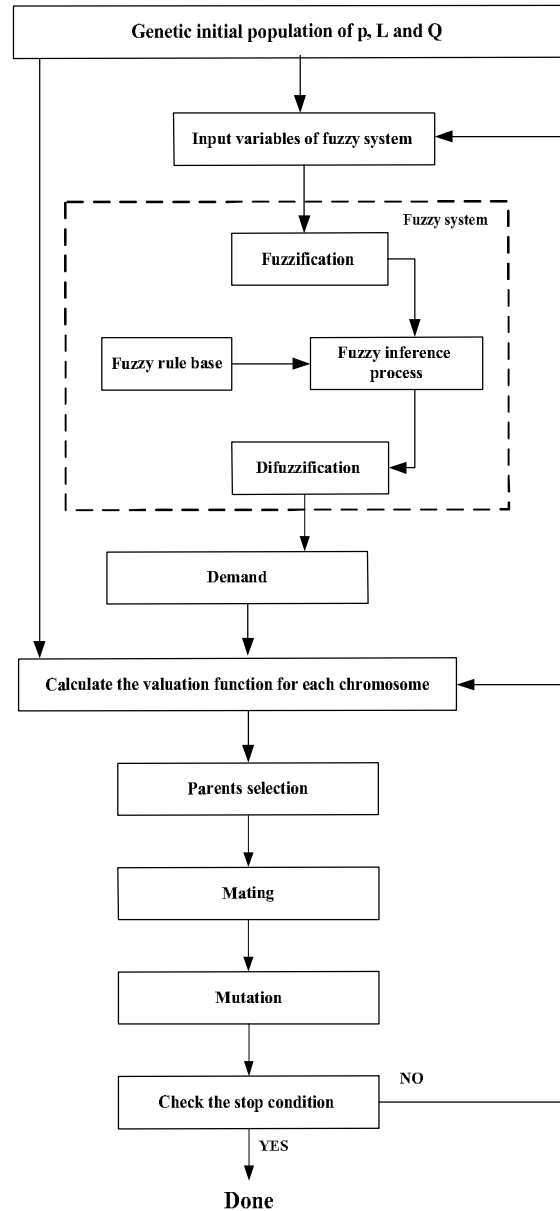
Genetic initial population of p, L and Q

Input variables of fuzzy system

Fuzzy system

Fuzzification

Fuzzy rule base

Fuzzy inference process

Difuzzification

Demand

Calculate the valuation function for each chromosome

Parents selection

Mating

Mutation

Check the stop condition

NO

YES

Done